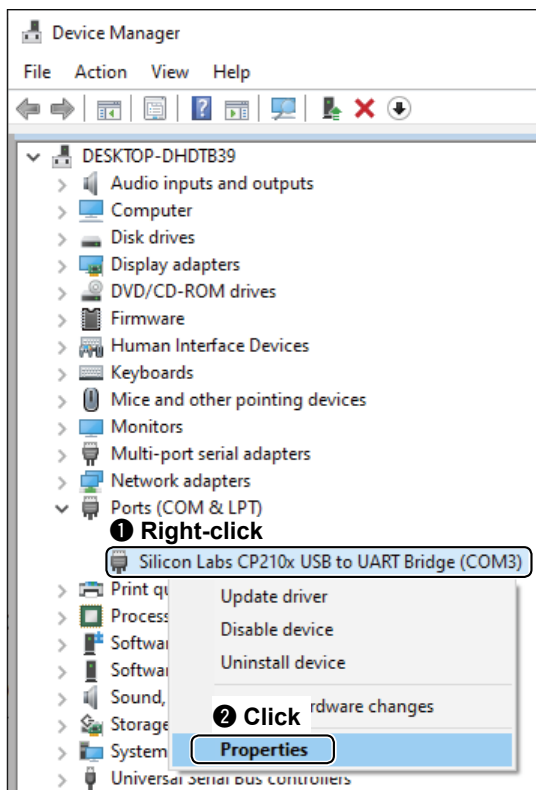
Device Manager

File Action View Help

DESKTOP-DHDTB39
Audio inputs and outputs
Computer
Disk drives
Display adapters
DVD/CD-ROM drives
Firmware
Human Interface Devices
Keyboards
Mice and other pointing devices
Monitors
Multi-port serial adapters
Network adapters
Ports (COM & LPT)
❶ Right-click
Silicon Labs CP210x USB to UART Bridge (COM3)
Print qu
Process
Softwa
Softwa
Sound,
Storage
System
Universal Serial Bus controllers

Update driver
Disable device
Uninstall device
❷ Click
rdware changes
Properties